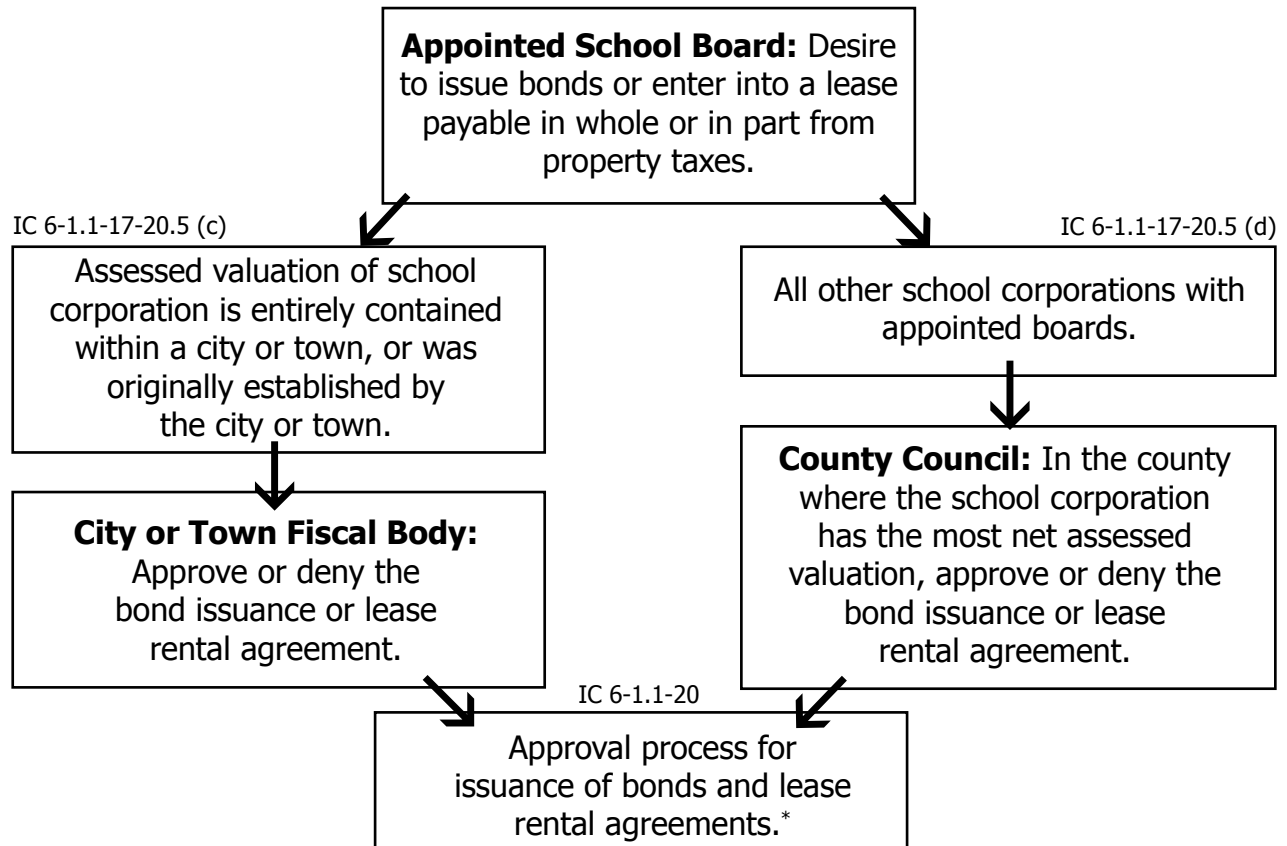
**Appointed School Board:** Desire to issue bonds or enter into a lease payable in whole or in part from property taxes.

IC 6-1.1-17-20.5 (c)

Assessed valuation of school corporation is entirely contained within a city or town, or was originally established by the city or town.

**City or Town Fiscal Body:** Approve or deny the bond issuance or lease rental agreement.

IC 6-1.1-17-20.5 (d)

All other school corporations with appointed boards.

**County Council:** In the county where the school corporation has the most net assessed valuation, approve or deny the bond issuance or lease rental agreement.

IC 6-1.1-20

Approval process for issuance of bonds and lease rental agreements.*